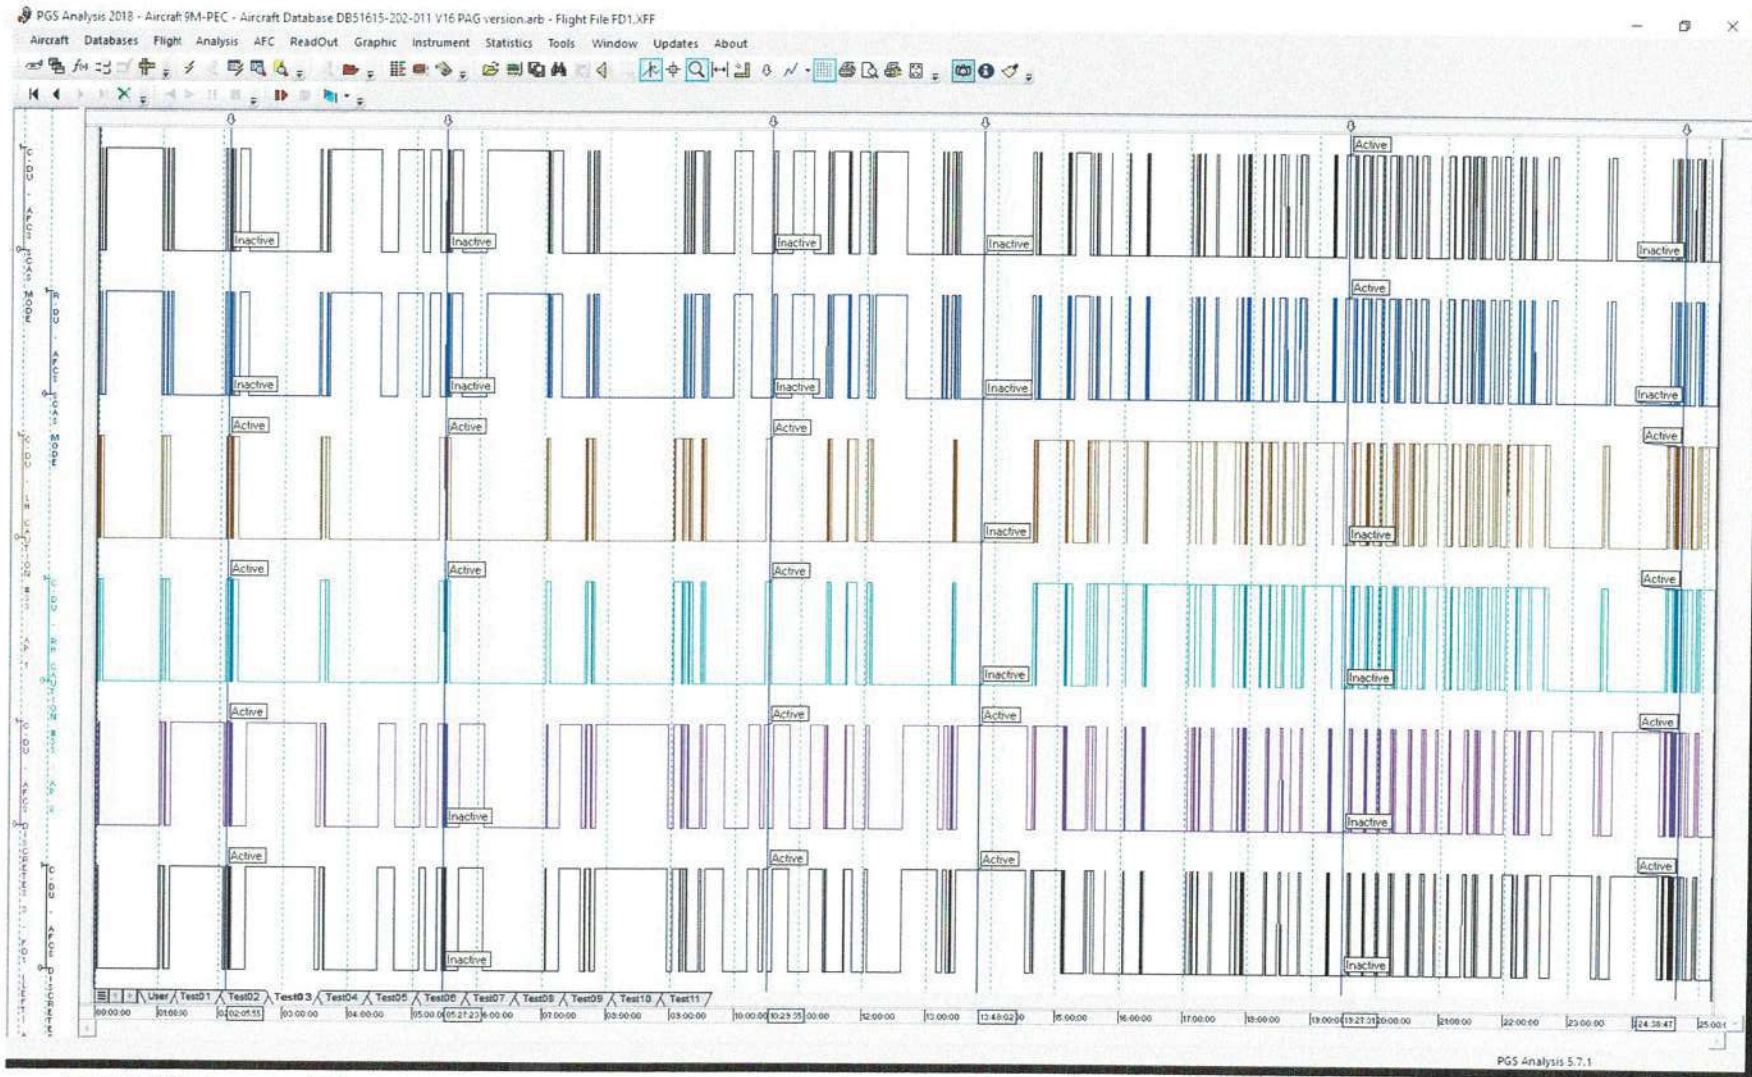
PGS Analysis 2018 - Aircraft 9M-PEC - Aircraft Database DB51615-202-011 V16 PAG version.arb - Flight File FD1.XFF

Aircraft Databases Flight Analysis AFC ReadOut Graphic Instrument Statistics Tools Window Updates About

Active
Inactive Inactive Inactive Inactive Inactive
Active
Inactive Inactive Inactive Inactive Inactive
Active Active Active Active
Inactive Inactive
Active Active Active Active
Inactive Inactive
Active Active Active Active
Inactive Inactive
Active Active Active Active
Inactive Inactive

User Test01 Test02 Test03 Test04 Test05 Test06 Test07 Test08 Test09 Test10 Test11

00:00:00 01:00:00 02:05:55 03:00:00 04:00:00 05:00:00 05:27:23 06:00:00 07:00:00 08:00:00 09:00:00 10:00:00 10:29:35 11:00:00 12:00:00 13:00:00 13:48:02 15:00:00 16:00:00 17:00:00 18:00:00 19:00:00 19:27:31 20:00:00 21:00:00 22:00:00 23:00:00 24:38:47 25:00:00

PGS Analysis 5.7.1